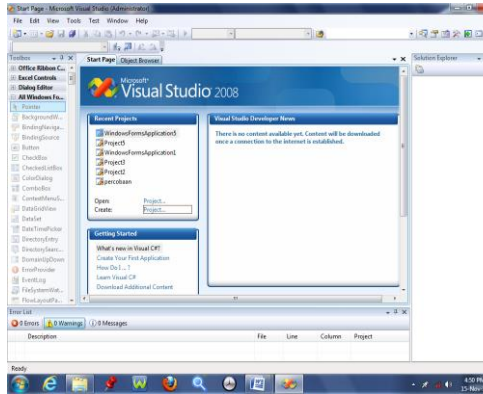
Start Page - Microsoft Visual Studio (Administrator)

File Edit View Tools Test Window Help

Toolbox
Office Ribbon C...
Excel Controls
Dialog Editor
All Windows Fo...
Pointer
BackgroundW...
BindingNaviga...
BindingSource
Button
CheckBox
CheckedListBox
ColorDialog
ComboBox
ContextMenuS...
DataGridView
DataSet
DateTimePicker
DirectoryEntry
DirectorySearc...
DomainUpDown
ErrorProvider
EventLog
FileSystemWat...
FlowLayoutPa...

Start Page Object Browser

Microsoft® Visual Studio 2008

Recent Projects
WindowsFormsApplication3
Project5
WindowsFormsApplication1
Project3
Project2
percobaan

Open: Project...
Create: Project...

Visual Studio Developer News
There is no content available yet. Content will be downloaded once a connection to the Internet is established.

Getting Started
What's new in Visual C#?
Create Your First Application
How Do I...?
Learn Visual C#
Download Additional Content

Solution Explorer

Error List
0 Errors 0 Warnings 0 Messages
Description File Line Column Project

Ready

4:50 PM
15-Nov